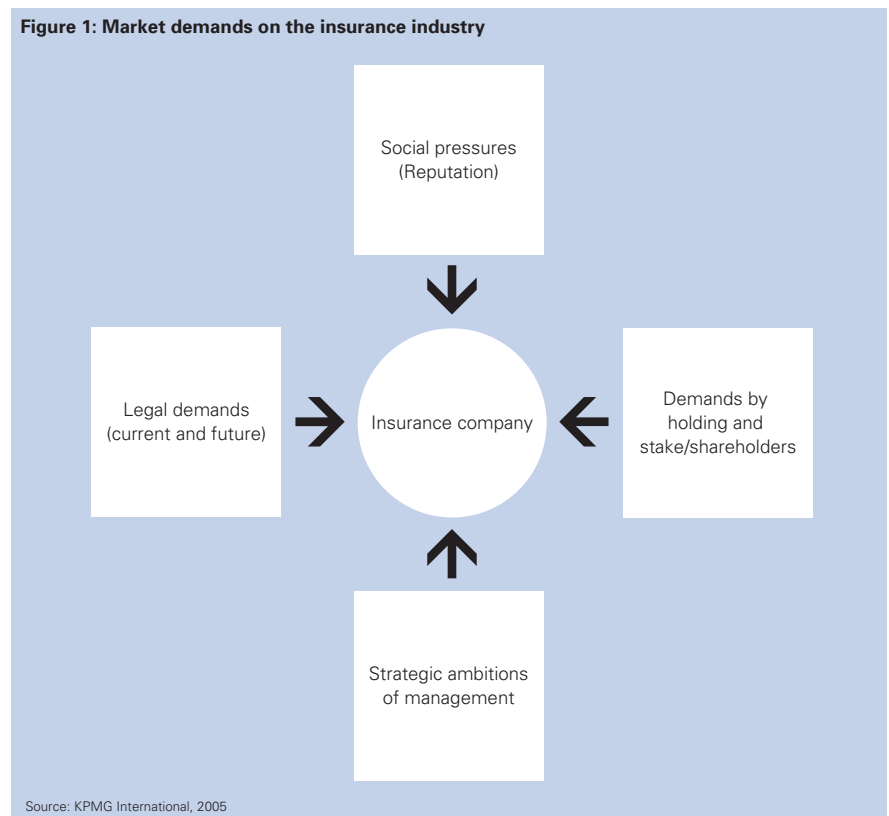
Figure 1: Market demands on the insurance industry

Social pressures (Reputation)

Legal demands (current and future)

Insurance company

Demands by holding and stake/shareholders

Strategic ambitions of management

Source: KPMG International, 2005